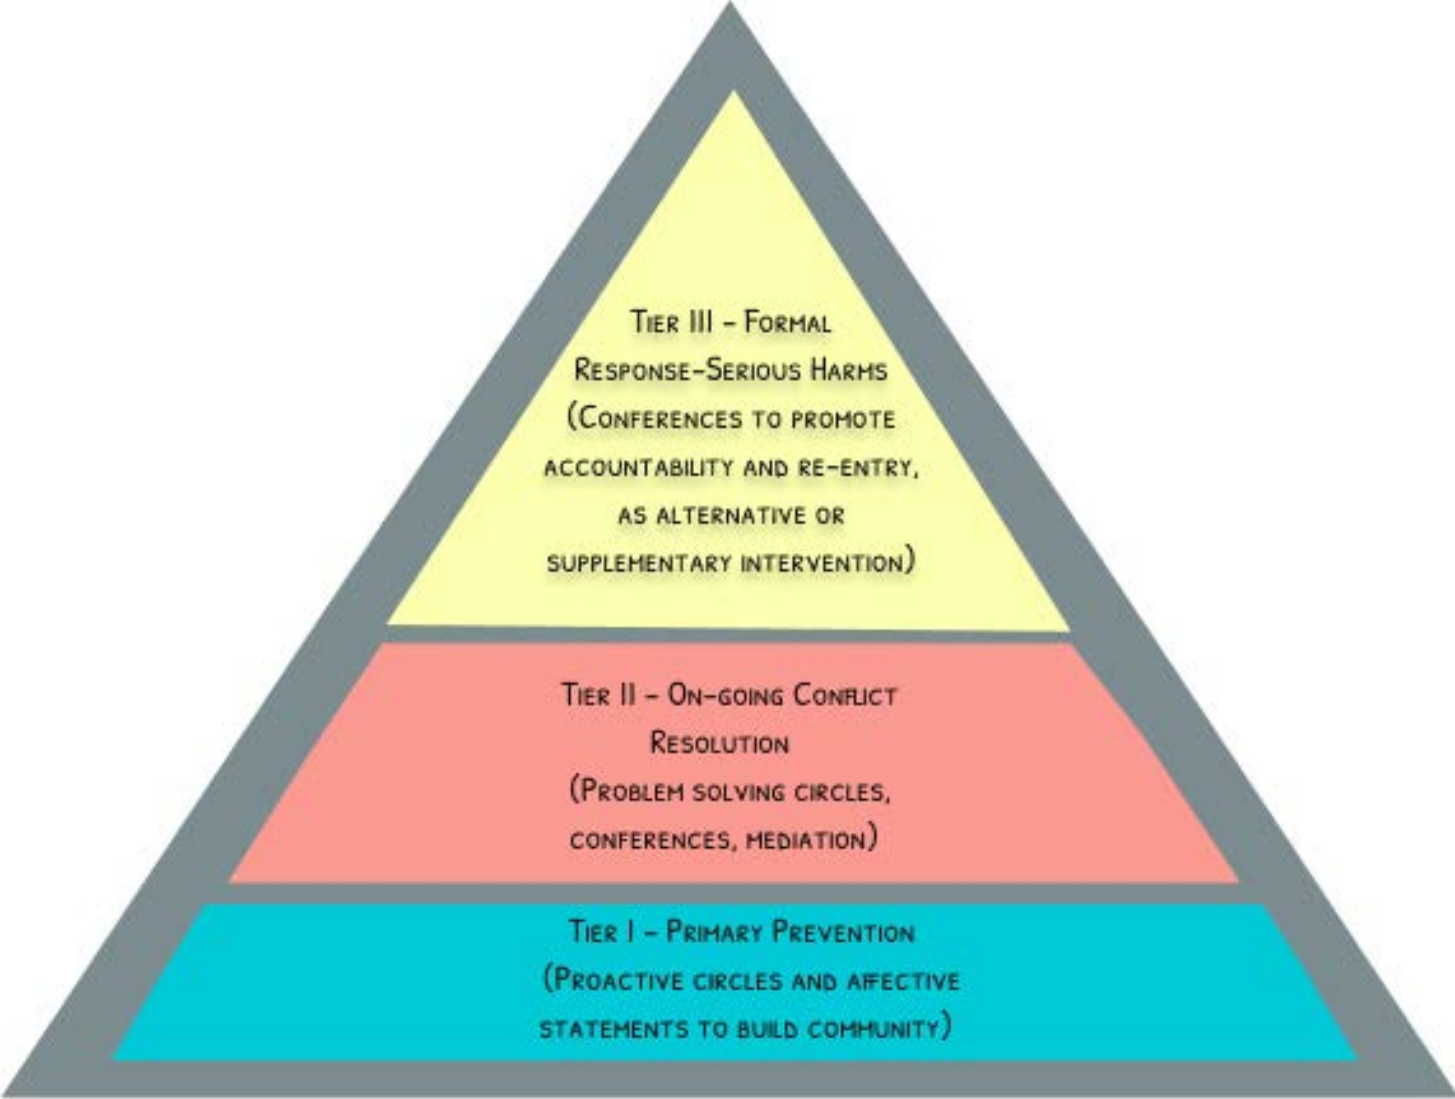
Tier III - Formal Response-Serious Harms (Conferences to promote accountability and re-entry, as alternative or supplementary intervention)

Tier II - On-going Conflict Resolution (Problem solving circles, conferences, mediation)

Tier I - Primary Prevention (Proactive circles and affective statements to build community)